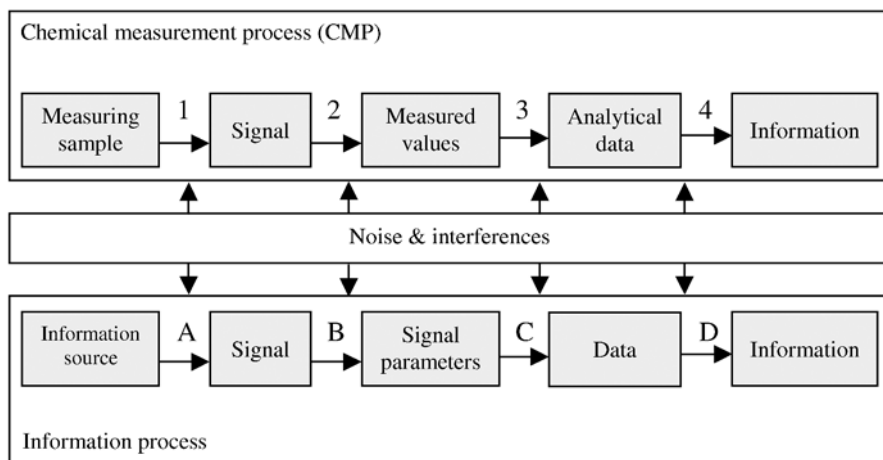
Chemical measurement process (CMP)

Measuring sample

1

Signal

2

Measured values

3

Analytical data

4

Information

Noise & interferences

Information source

A

Signal

B

Signal parameters

C

Data

D

Information

Information process